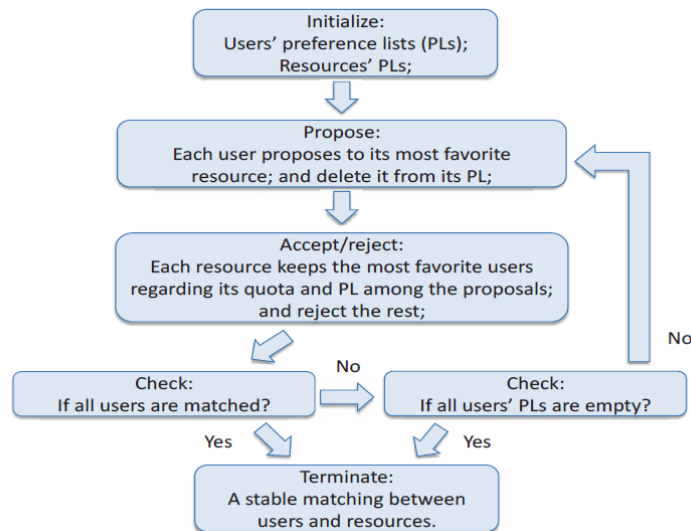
Initialize:
Users' preference lists (PLs);
Resources' PLs;

Propose:
Each user proposes to its most favorite resource; and delete it from its PL;

Accept/reject:
Each resource keeps the most favorite users regarding its quota and PL among the proposals; and reject the rest;

Check:
If all users are matched?

No

Check:
If all users' PLs are empty?

No

Yes

Yes

Terminate:
A stable matching between users and resources.